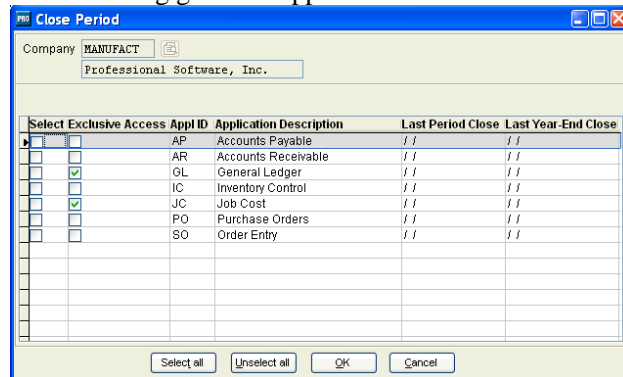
Close Period

Company MANUFACT
Professional Software, Inc.

| Select | Exclusive Access | Appl ID | Application Description | Last Period Close | Last Year-End Close |
|---|---|---|---|---|---|
| | | AP | Accounts Payable | / / | / / |
| | | AR | Accounts Receivable | / / | / / |
| | ✓ | GL | General Ledger | / / | / / |
| | | IC | Inventory Control | / / | / / |
| | ✓ | JC | Job Cost | / / | / / |
| | | PO | Purchase Orders | / / | / / |
| | | SO | Order Entry | / / | / / |

Select all | Unselect all | OK | Cancel